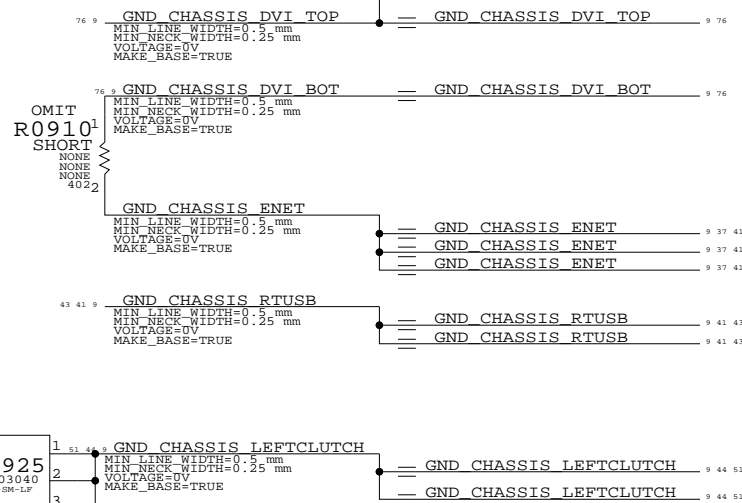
76 9 GND_CHASSIS_DVI_TOP
MIN_LINE_WIDTH=0.5 mm
MIN_NECK_WIDTH=0.25 mm
VOLTAGE=0V
MAKE_BASE=TRUE

GND_CHASSIS_DVI_TOP 9 76

76 9 GND_CHASSIS_DVI_BOT
MIN_LINE_WIDTH=0.5 mm
MIN_NECK_WIDTH=0.25 mm
VOLTAGE=0V
MAKE_BASE=TRUE

GND_CHASSIS_DVI_BOT 9 76

OMIT
R0910 1
SHORT
NONE
NONE
NONE
402 2

GND_CHASSIS_ENET
MIN_LINE_WIDTH=0.5 mm
MIN_NECK_WIDTH=0.25 mm
VOLTAGE=0V
MAKE_BASE=TRUE

GND_CHASSIS_ENET 9 37 41
GND_CHASSIS_ENET 9 37 41
GND_CHASSIS_ENET 9 37 41

43 41 9 GND_CHASSIS_RTUSB
MIN_LINE_WIDTH=0.5 mm
MIN_NECK_WIDTH=0.25 mm
VOLTAGE=0V
MAKE_BASE=TRUE

GND_CHASSIS_RTUSB 9 41 43
GND_CHASSIS_RTUSB 9 41 43

925
03040
SM-LF
1 2 3

51 44 9 GND_CHASSIS_LEFTCLUTCH
MIN_LINE_WIDTH=0.5 mm
MIN_NECK_WIDTH=0.25 mm
VOLTAGE=0V
MAKE_BASE=TRUE

GND_CHASSIS_LEFTCLUTCH 9 44 51
GND_CHASSIS_LEFTCLUTCH 9 44 51